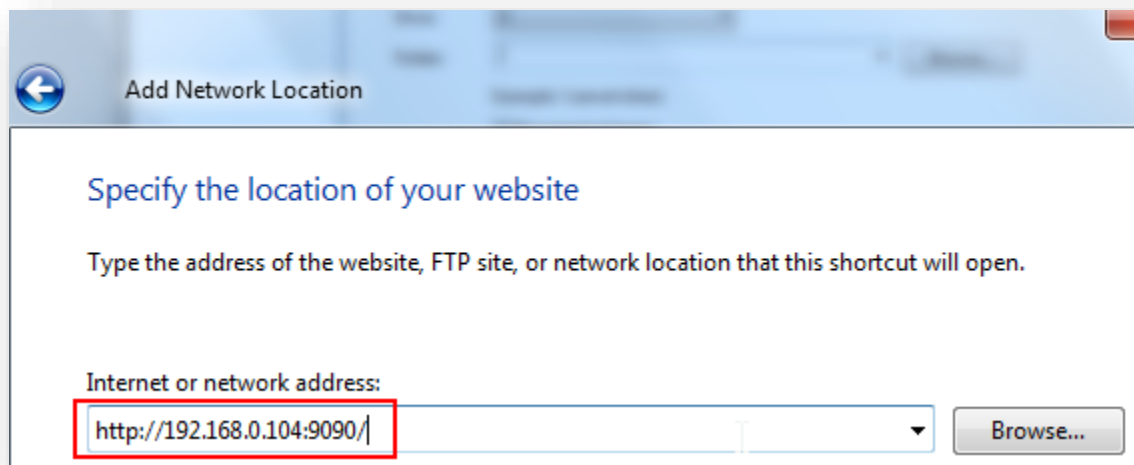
Add Network Location

Specify the location of your website

Type the address of the website, FTP site, or network location that this shortcut will open.

Internet or network address:

http://192.168.0.104:9090/

Browse...